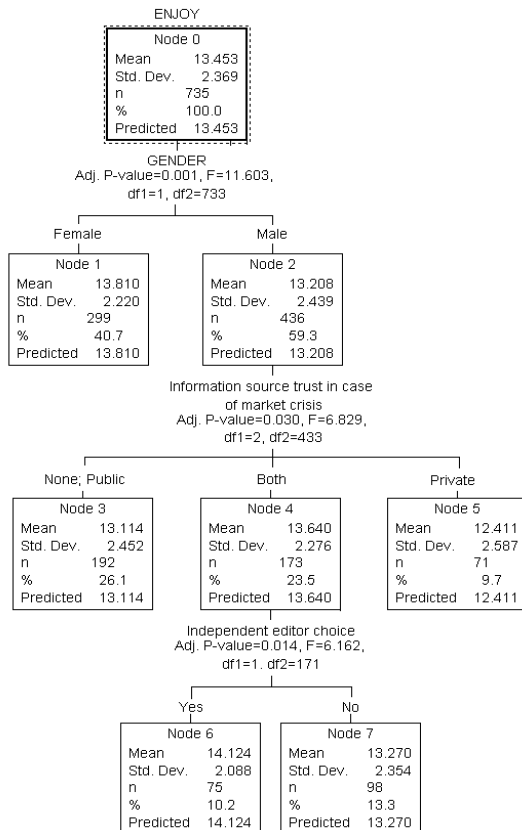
ENJOY

Node 0
| | |
|---|---|
| Mean | 13.453 |
| Std. Dev. | 2.369 |
| n | 735 |
| % | 100.0 |
| Predicted | 13.453 |

GENDER
Adj. P-value=0.001, F=11.603, df1=1, df2=733

Female

Node 1
| | |
|---|---|
| Mean | 13.810 |
| Std. Dev. | 2.220 |
| n | 299 |
| % | 40.7 |
| Predicted | 13.810 |

Male

Node 2
| | |
|---|---|
| Mean | 13.208 |
| Std. Dev. | 2.439 |
| n | 436 |
| % | 59.3 |
| Predicted | 13.208 |

Information source trust in case of market crisis
Adj. P-value=0.030, F=6.829, df1=2, df2=433

None; Public

Node 3
| | |
|---|---|
| Mean | 13.114 |
| Std. Dev. | 2.452 |
| n | 192 |
| % | 26.1 |
| Predicted | 13.114 |

Both

Node 4
| | |
|---|---|
| Mean | 13.640 |
| Std. Dev. | 2.276 |
| n | 173 |
| % | 23.5 |
| Predicted | 13.640 |

Private

Node 5
| | |
|---|---|
| Mean | 12.411 |
| Std. Dev. | 2.587 |
| n | 71 |
| % | 9.7 |
| Predicted | 12.411 |

Independent editor choice
Adj. P-value=0.014, F=6.162, df1=1. df2=171

Yes

Node 6
| | |
|---|---|
| Mean | 14.124 |
| Std. Dev. | 2.088 |
| n | 75 |
| % | 10.2 |
| Predicted | 14.124 |

No

Node 7
| | |
|---|---|
| Mean | 13.270 |
| Std. Dev. | 2.354 |
| n | 98 |
| % | 13.3 |
| Predicted | 13.270 |